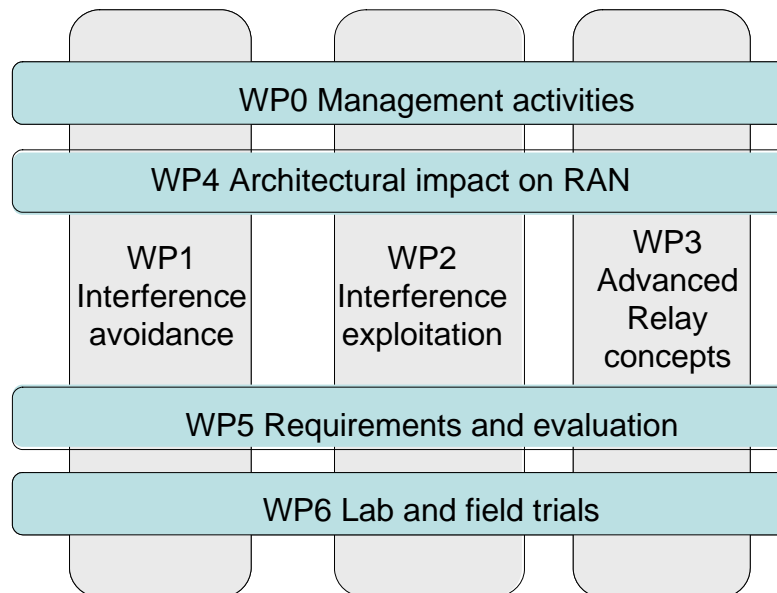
WP0 Management activities

WP4 Architectural impact on RAN

WP1 Interference avoidance

WP2 Interference exploitation

WP3 Advanced Relay concepts

WP5 Requirements and evaluation

WP6 Lab and field trials